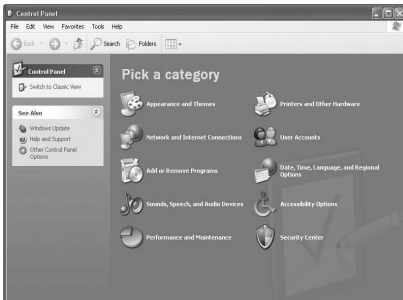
Control Panel

File Edit View Favorites Tools Help

Back Search Folders

Control Panel

Switch to Classic View

See Also

Windows Update

Help and Support

Other Control Panel Options

Pick a category

Appearance and Themes

Printers and Other Hardware

Network and Internet Connections

User Accounts

Add or Remove Programs

Date, Time, Language, and Regional Options

Sounds, Speech, and Audio Devices

Accessibility Options

Performance and Maintenance

Security Center